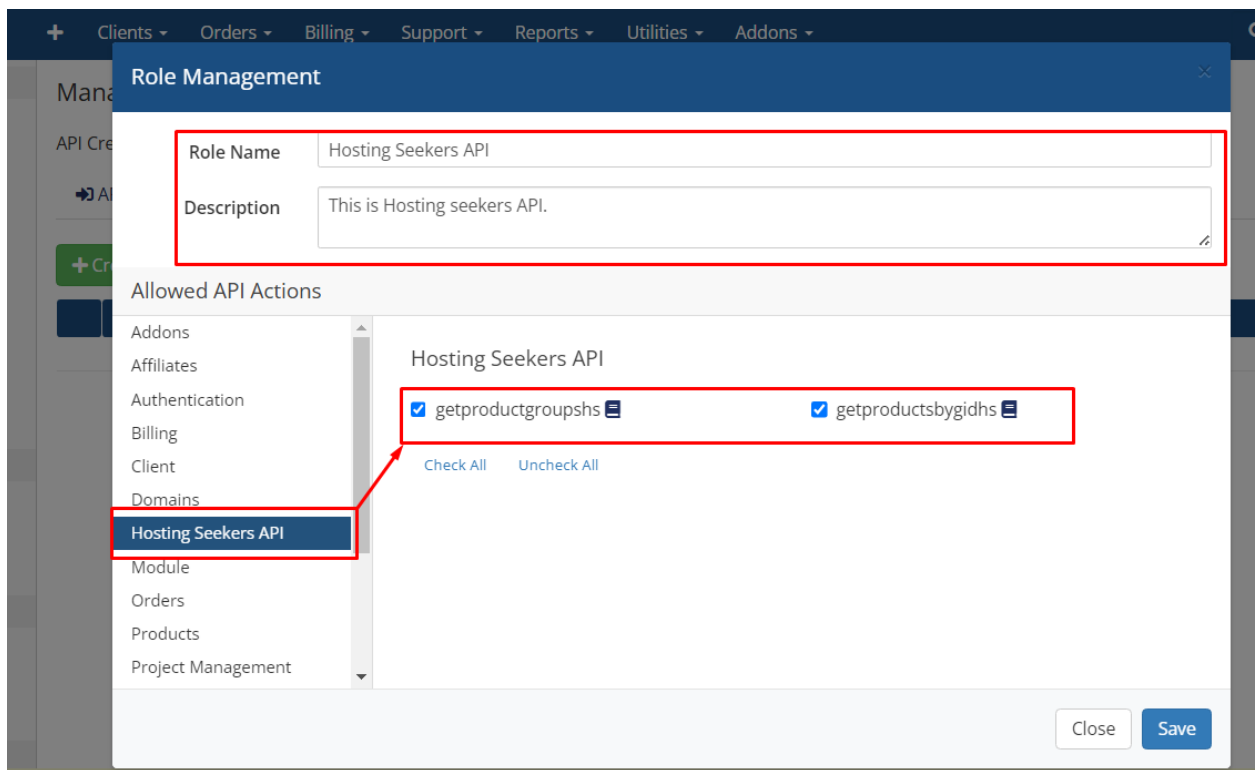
+ Clients ▾ Orders ▾ Billing ▾ Support ▾ Reports ▾ Utilities ▾ Addons ▾

Mana

API Cre

AI

+ Cr

Role Management

×

Role Name
Hosting Seekers API

Description
This is Hosting seekers API.

Allowed API Actions

Addons
Affiliates
Authentication
Billing
Client
Domains
Hosting Seekers API
Module
Orders
Products
Project Management

Hosting Seekers API

getproductgroupshs

getproductsbygidhs

Check All Uncheck All

Close Save